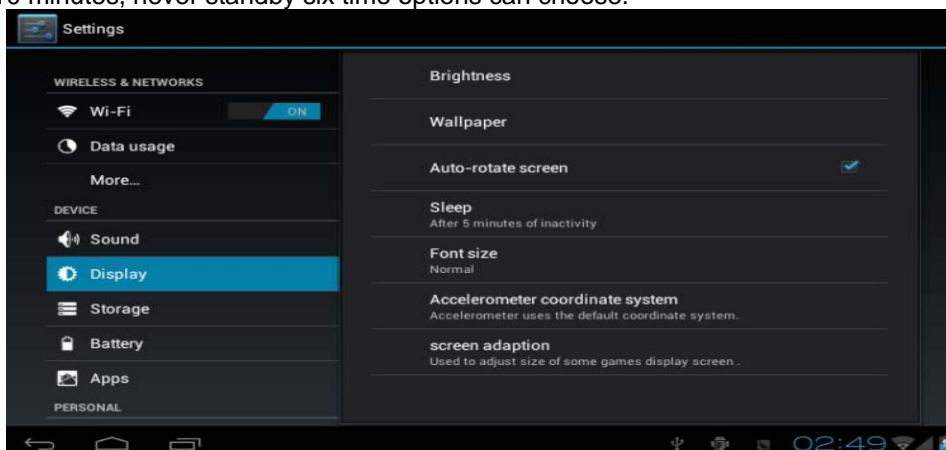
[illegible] minutes, never standby six time options can choose.

Settings

WIRELESS & NETWORKS

Wi-Fi

ON

Data usage

More...

DEVICE

Sound

Display

Storage

Battery

Apps

PERSONAL

Brightness

Wallpaper

Auto-rotate screen

Sleep
After 5 minutes of inactivity

Font size
Normal

Accelerometer coordinate system
Accelerometer uses the default coordinate system.

screen adaption
Used to adjust size of some games display screen .

02:49